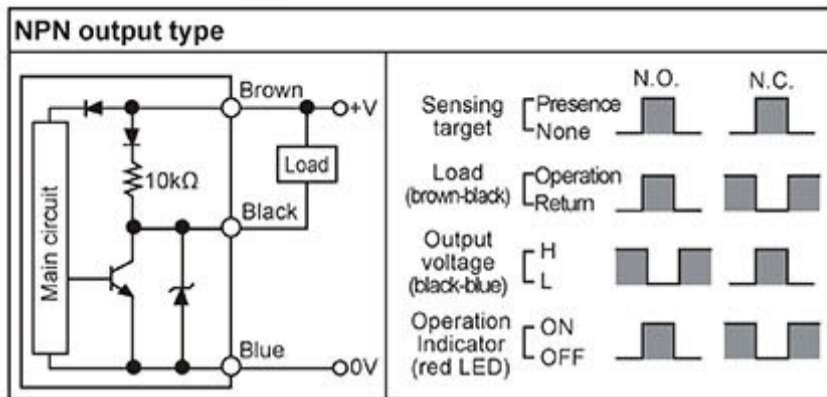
NPN output type

Main circuit
10kΩ
Brown
+V
Load
Black
Blue
0V

N.O.
N.C.

Sensing target
Presence
None

Load (brown-black)
Operation
Return

Output voltage (black-blue)
H
L

Operation Indicator (red LED)
ON
OFF